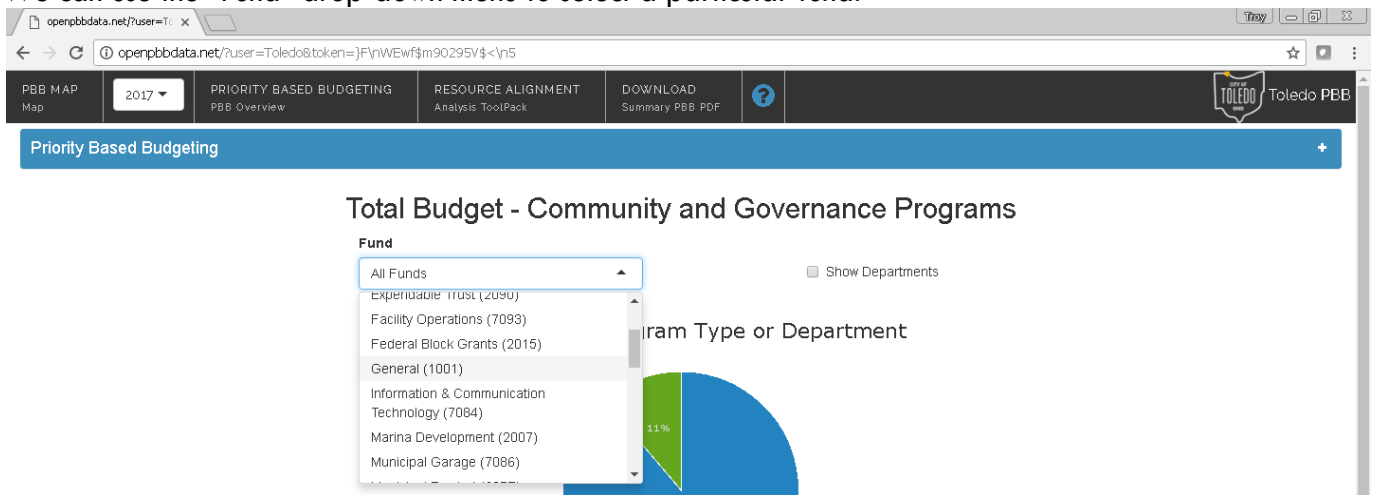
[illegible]

openpbbdata.net/?user=T

Troy

openpbbdata.net/?user=Toledo&token=}F\nWEwf$m90295V$<\n5

PBB MAP
Map

2017

PRIORITY BASED BUDGETING
PBB Overview

RESOURCE ALIGNMENT
Analysis ToolPack

DOWNLOAD
Summary PBB PDF

TOLEDO
Toledo PBB

Priority Based Budgeting

Total Budget - Community and Governance Programs

Fund

All Funds

Show Departments

Expendable Trust (2090)
Facility Operations (7093)
Federal Block Grants (2015)
General (1001)
Information & Communication Technology (7084)
Marina Development (2007)
Municipal Garage (7086)
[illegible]

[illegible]ram Type or Department

11%